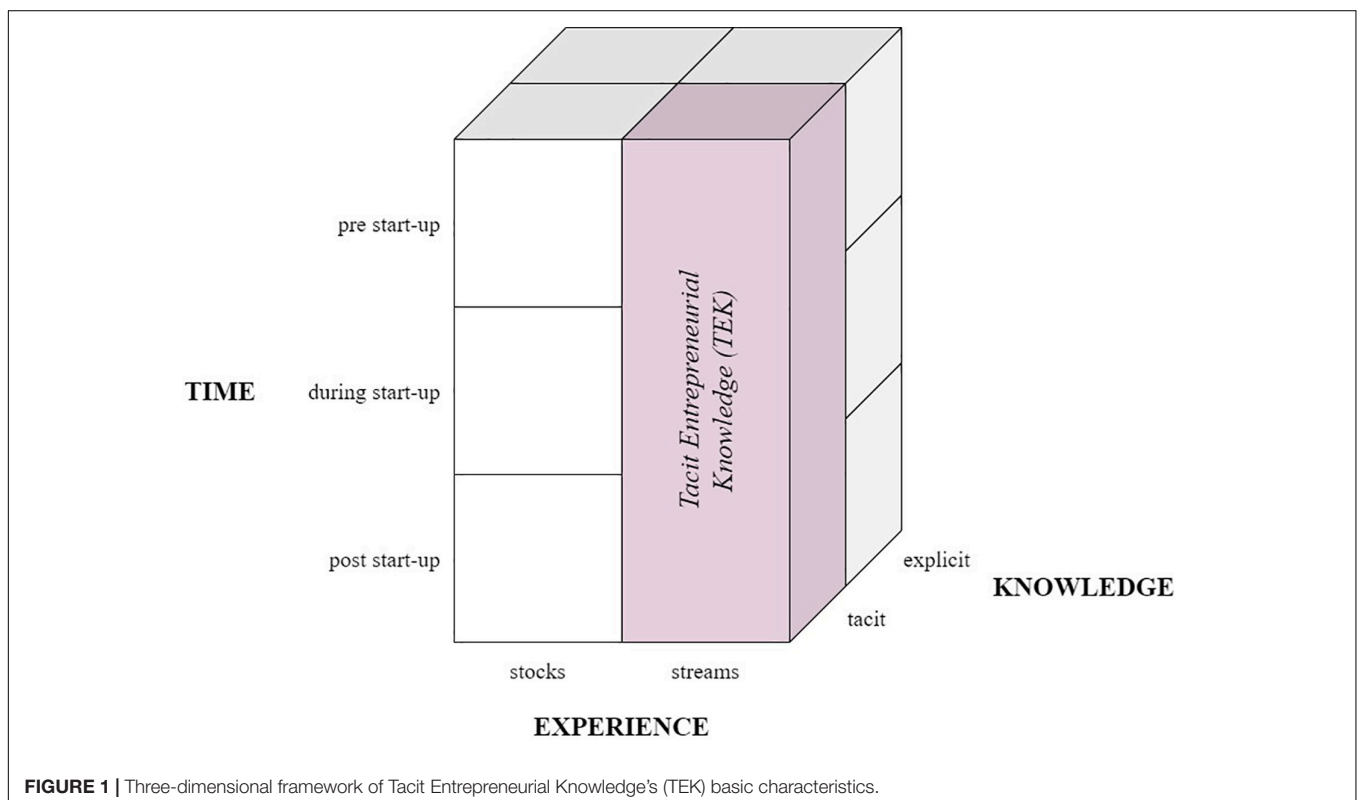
pre start-up

TIME

during start-up

post start-up

Tacit Entrepreneurial Knowledge (TEK)

explicit

KNOWLEDGE

tacit

stocks

streams

EXPERIENCE

FIGURE 1 | Three-dimensional framework of Tacit Entrepreneurial Knowledge's (TEK) basic characteristics.